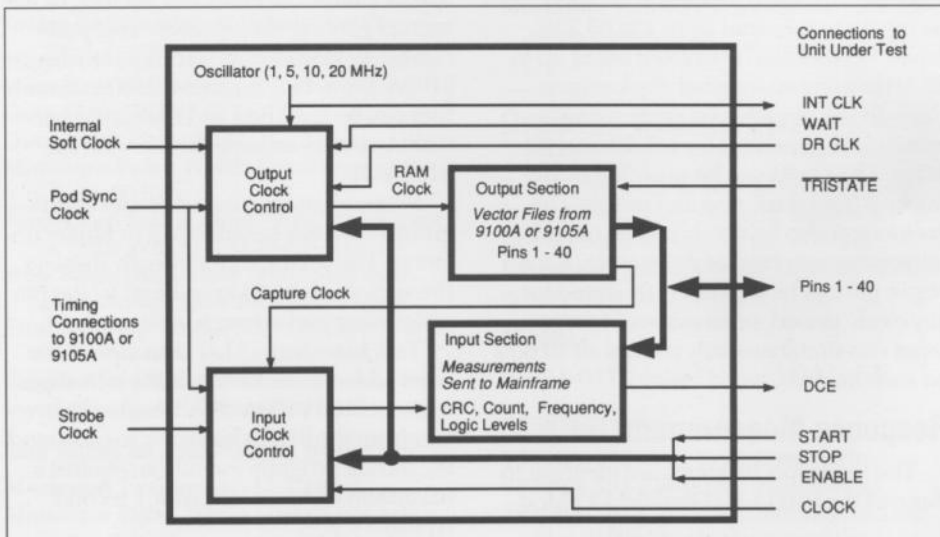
Connections to Unit Under Test

Oscillator (1, 5, 10, 20 MHz)

INT CLK

WAIT

DR CLK

Internal Soft Clock

Output Clock Control

RAM Clock

Output Section

*Vector Files from 9100A or 9105A*

Pins 1 - 40

$\overline{\text{TRISTATE}}$

Pod Sync Clock

Pins 1 - 40

Capture Clock

Timing Connections to 9100A or 9105A

Input Section

*Measurements Sent to Mainframe*

CRC, Count, Frequency, Logic Levels

DCE

Strobe Clock

Input Clock Control

START

STOP

ENABLE

CLOCK